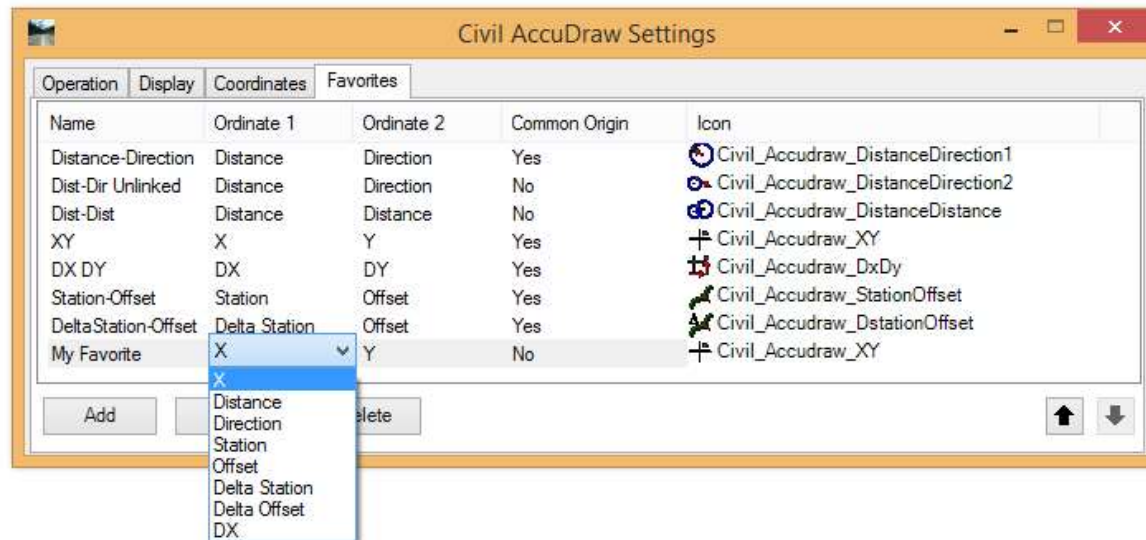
Civil AccuDraw Settings

Operation | Display | Coordinates | Favorites

| Name | Ordinate 1 | Ordinate 2 | Common Origin | Icon |
|---|---|---|---|---|
| Distance-Direction | Distance | Direction | Yes | Civil_Accudraw_DistanceDirection1 |
| Dist-Dir Unlinked | Distance | Direction | No | Civil_Accudraw_DistanceDirection2 |
| Dist-Dist | Distance | Distance | No | Civil_Accudraw_DistanceDistance |
| XY | X | Y | Yes | Civil_Accudraw_XY |
| DX DY | DX | DY | Yes | Civil_Accudraw_DxDy |
| Station-Offset | Station | Offset | Yes | Civil_Accudraw_StationOffset |
| DeltaStation-Offset | Delta Station | Offset | Yes | Civil_Accudraw_DstationOffset |
| My Favorite | X | Y | No | Civil_Accudraw_XY |

X
Distance
Direction
Station
Offset
Delta Station
Delta Offset
DX

Add
elete